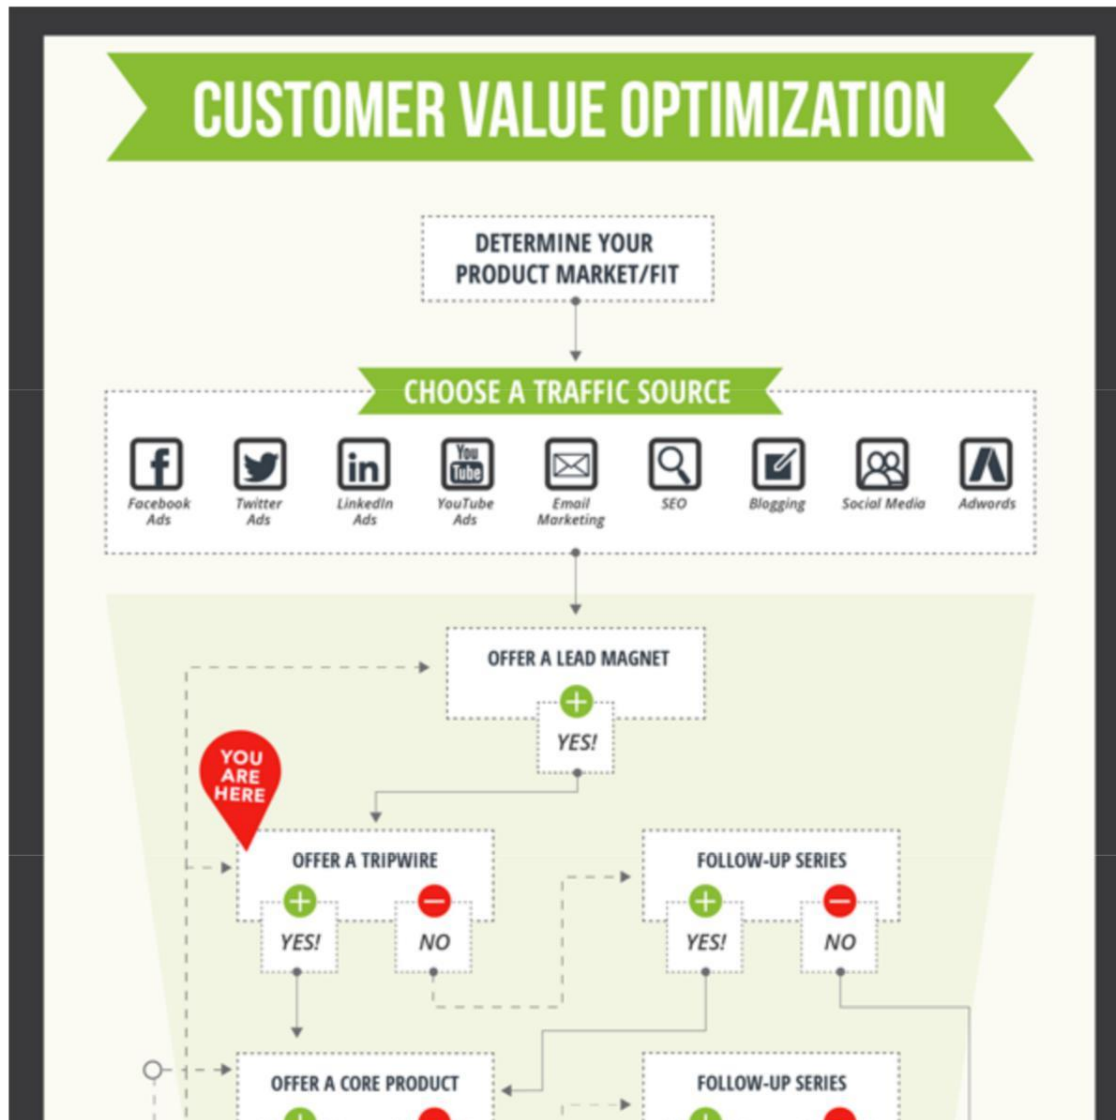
CUSTOMER VALUE OPTIMIZATION

DETERMINE YOUR PRODUCT MARKET/FIT

CHOOSE A TRAFFIC SOURCE

Facebook Ads
Twitter Ads
LinkedIn Ads
YouTube Ads
Email Marketing
SEO
Blogging
Social Media
Adwords

OFFER A LEAD MAGNET
YES!

YOU ARE HERE

OFFER A TRIPWIRE
YES!
NO

FOLLOW-UP SERIES
YES!
NO

OFFER A CORE PRODUCT

FOLLOW-UP SERIES